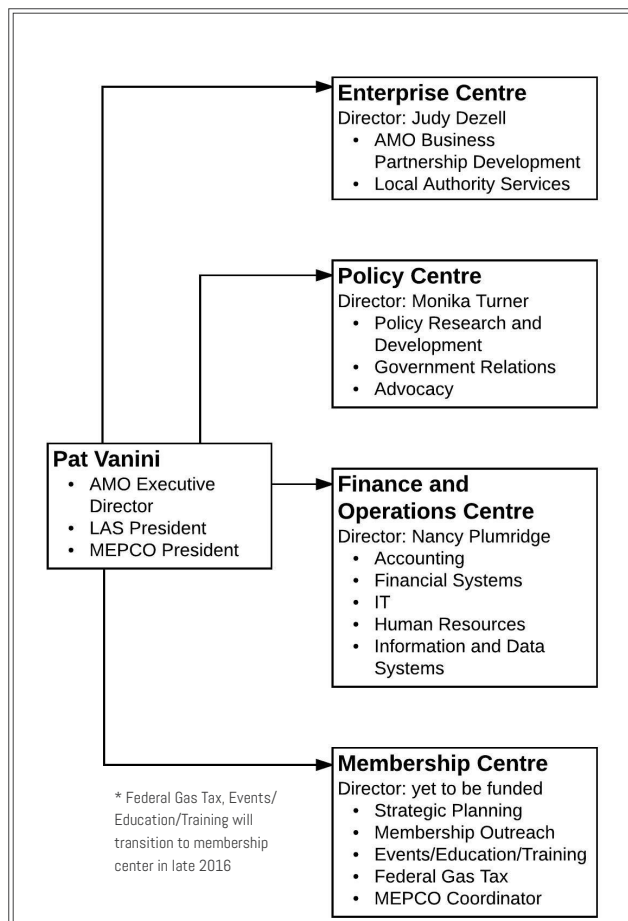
Enterprise Centre
Director: Judy Dezell
- AMO Business Partnership Development
- Local Authority Services

Policy Centre
Director: Monika Turner
- Policy Research and Development
- Government Relations
- Advocacy

Pat Vanini
- AMO Executive Director
- LAS President
- MEPCO President

Finance and Operations Centre
Director: Nancy Plumridge
- Accounting
- Financial Systems
- IT
- Human Resources
- Information and Data Systems

Membership Centre
Director: yet to be funded
- Strategic Planning
- Membership Outreach
- Events/Education/Training
- Federal Gas Tax
- MEPCO Coordinator

* Federal Gas Tax, Events/Education/Training will transition to membership center in late 2016